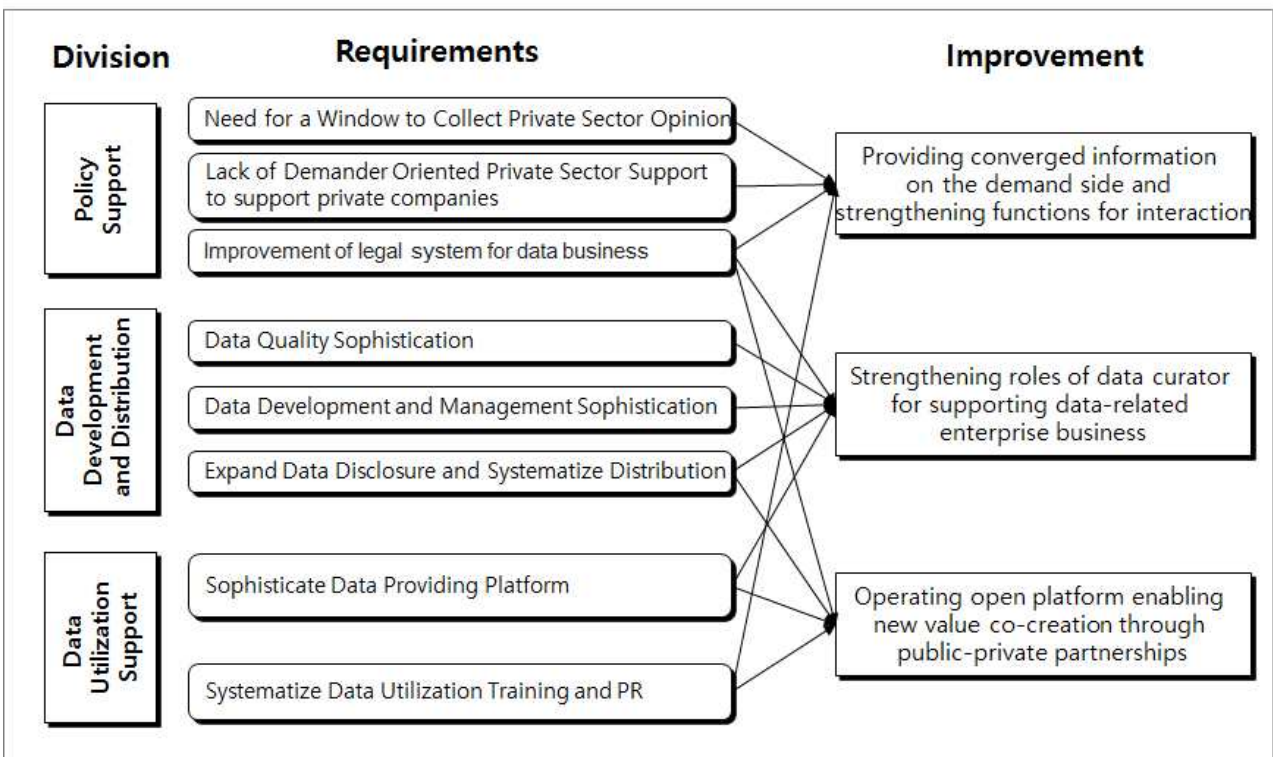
Division

Requirements

Improvement

Policy Support

Need for a Window to Collect Private Sector Opinion

Lack of Demander Oriented Private Sector Support to support private companies

Improvement of legal system for data business

Data Development and Distribution

Data Quality Sophistication

Data Development and Management Sophistication

Expand Data Disclosure and Systematize Distribution

Data Utilization Support

Sophisticate Data Providing Platform

Systematize Data Utilization Training and PR

Providing converged information on the demand side and strengthening functions for interaction

Strengthening roles of data curator for supporting data-related enterprise business

Operating open platform enabling new value co-creation through public-private partnerships